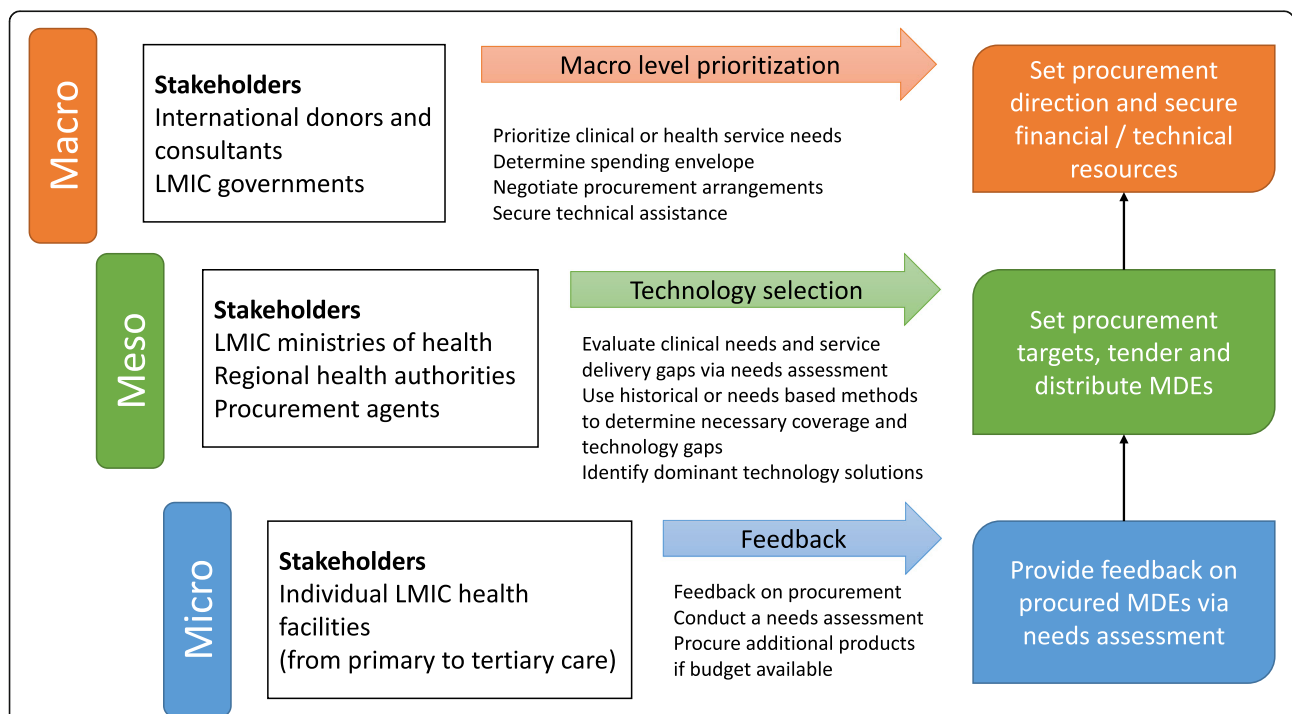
Macro

Stakeholders
International donors and consultants
LMIC governments

Macro level prioritization

Prioritize clinical or health service needs
Determine spending envelope
Negotiate procurement arrangements
Secure technical assistance

Set procurement direction and secure financial / technical resources

Meso

Stakeholders
LMIC ministries of health
Regional health authorities
Procurement agents

Technology selection

Evaluate clinical needs and service delivery gaps via needs assessment
Use historical or needs based methods to determine necessary coverage and technology gaps
Identify dominant technology solutions

Set procurement targets, tender and distribute MDEs

Micro

Stakeholders
Individual LMIC health facilities
(from primary to tertiary care)

Feedback

Feedback on procurement
Conduct a needs assessment
Procure additional products if budget available

Provide feedback on procured MDEs via needs assessment